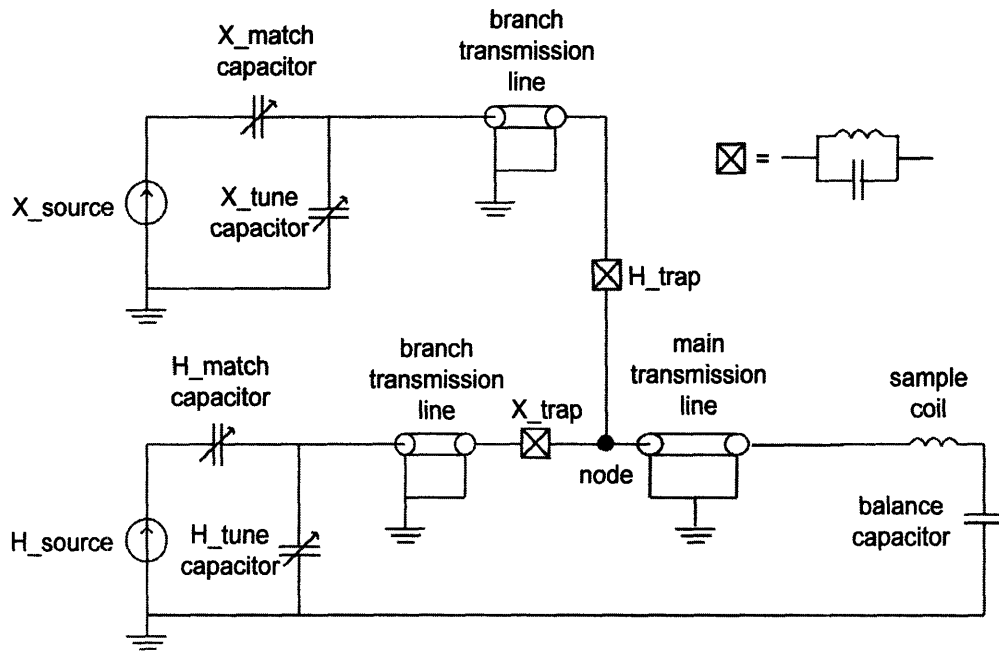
X_match capacitor

branch transmission line

X_source

X_tune capacitor

=

H_trap

H_match capacitor

branch transmission line

X_trap

node

main transmission line

sample coil

H_source

H_tune capacitor

balance capacitor